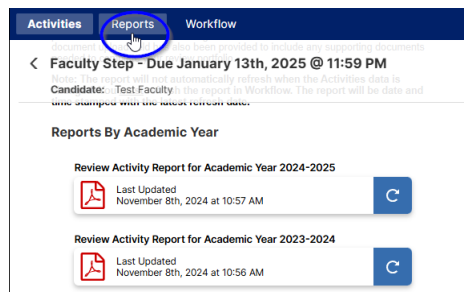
Activities Reports Workflow

document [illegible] also been provided to include any supporting documents

Faculty Step - Due January 13th, 2025 @ 11:59 PM

Note: The report will not automatically refresh when the Activities data is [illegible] the report in Workflow. The report will be date and time stamped with the latest refresh date.

Candidate: Test Faculty

Reports By Academic Year

Review Activity Report for Academic Year 2024-2025

Last Updated
November 8th, 2024 at 10:57 AM

Review Activity Report for Academic Year 2023-2024

Last Updated
November 8th, 2024 at 10:56 AM